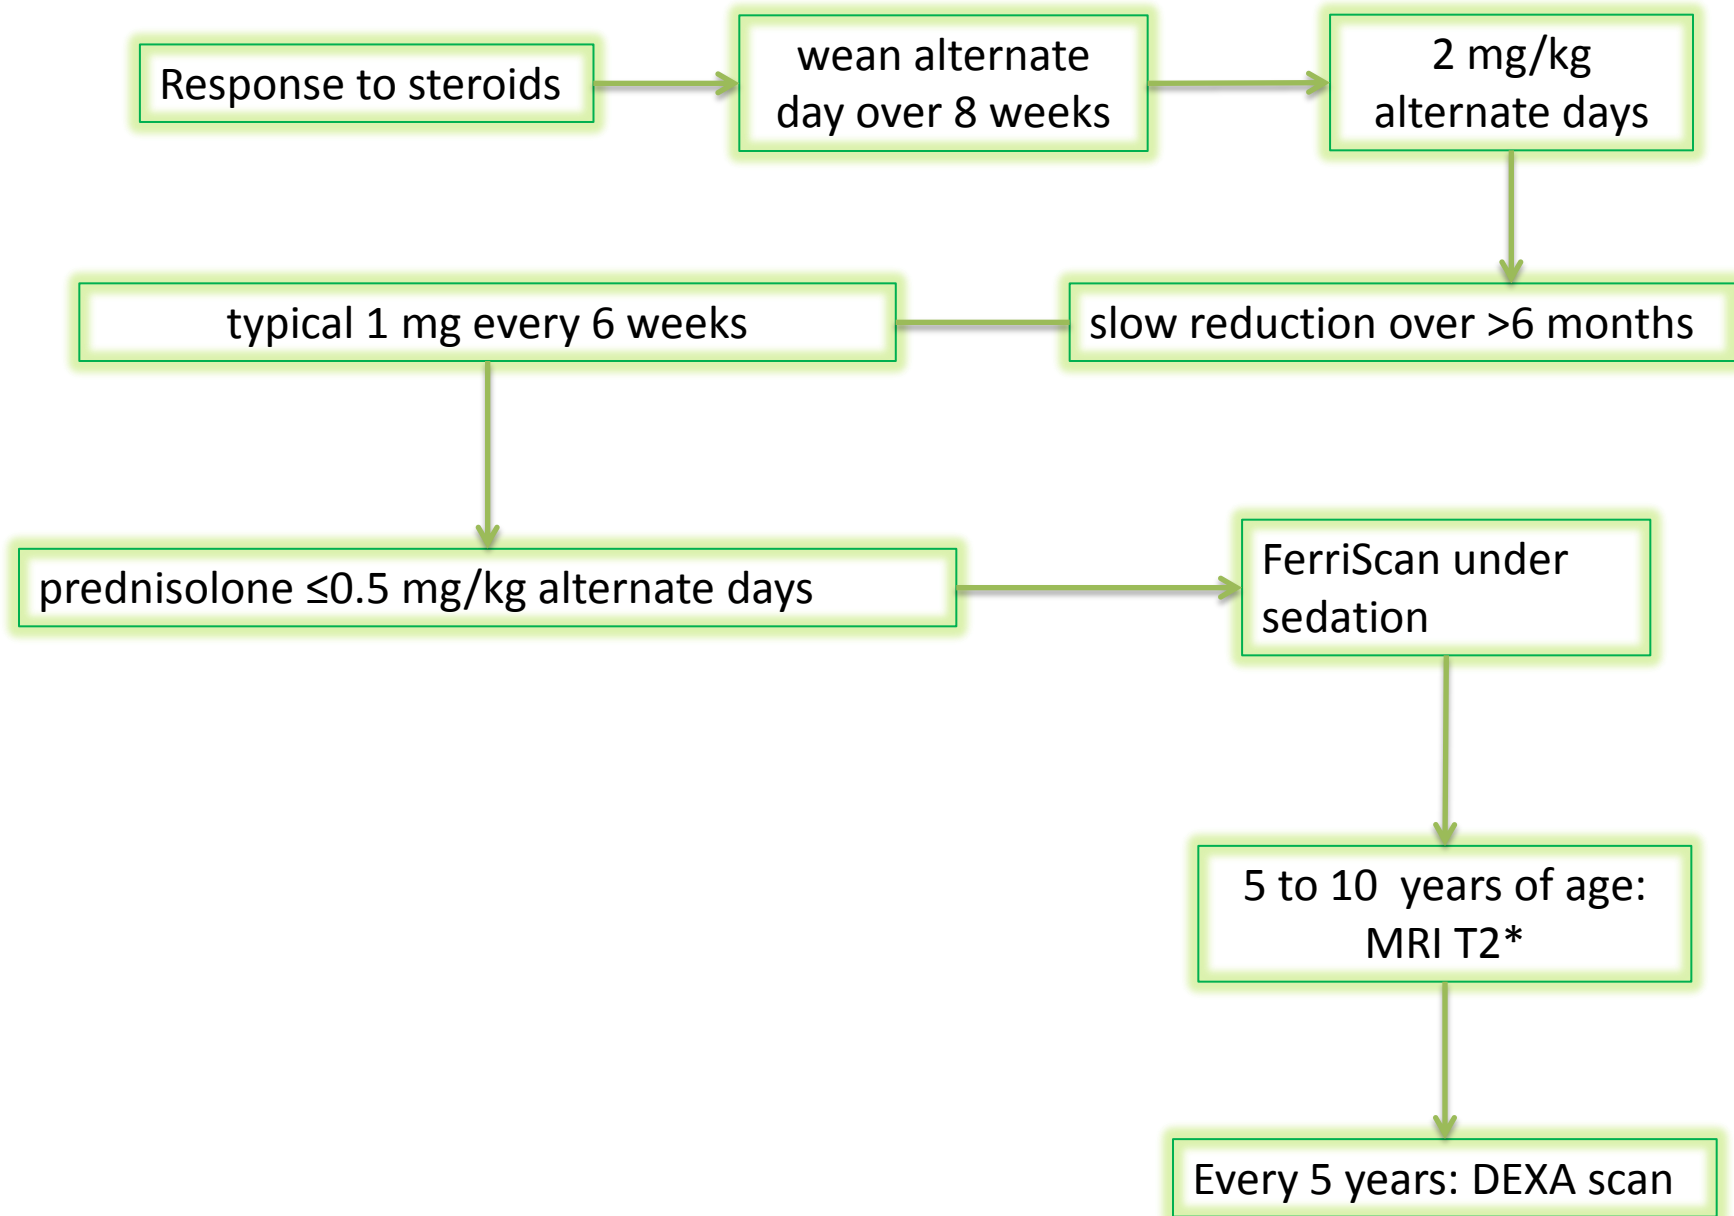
Response to steroids

wean alternate day over 8 weeks

2 mg/kg alternate days

slow reduction over >6 months

typical 1 mg every 6 weeks

prednisolone ≤0.5 mg/kg alternate days

FerriScan under sedation

5 to 10 years of age: MRI T2*

Every 5 years: DEXA scan